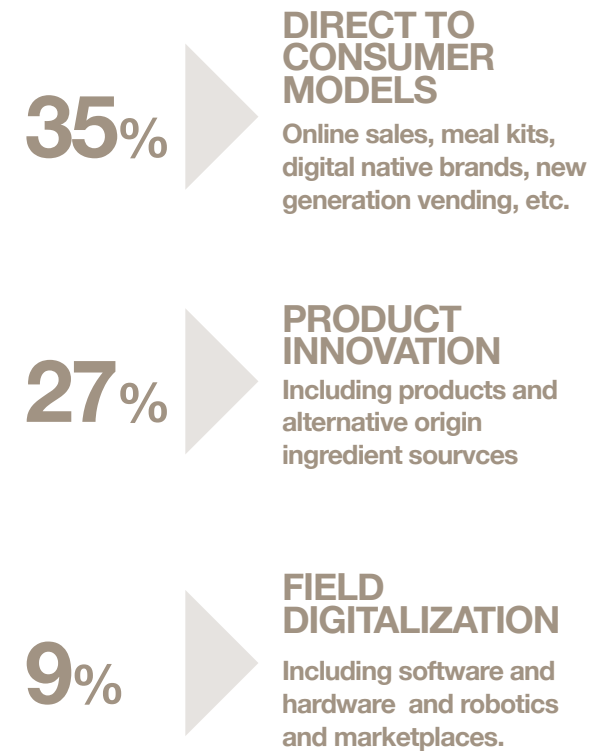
35%

DIRECT TO CONSUMER MODELS

Online sales, meal kits, digital native brands, new generation vending, etc.

27%

PRODUCT INNOVATION

Including products and alternative origin ingredient sourvces

9%

FIELD DIGITALIZATION

Including software and hardware and robotics and marketplaces.